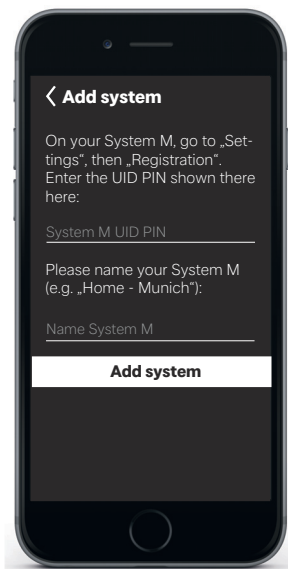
Add system

On your System M, go to „Settings“, then „Registration“. Enter the UID PIN shown there here:

System M UID PIN

Please name your System M (e.g. „Home - Munich“):

Name System M

Add system